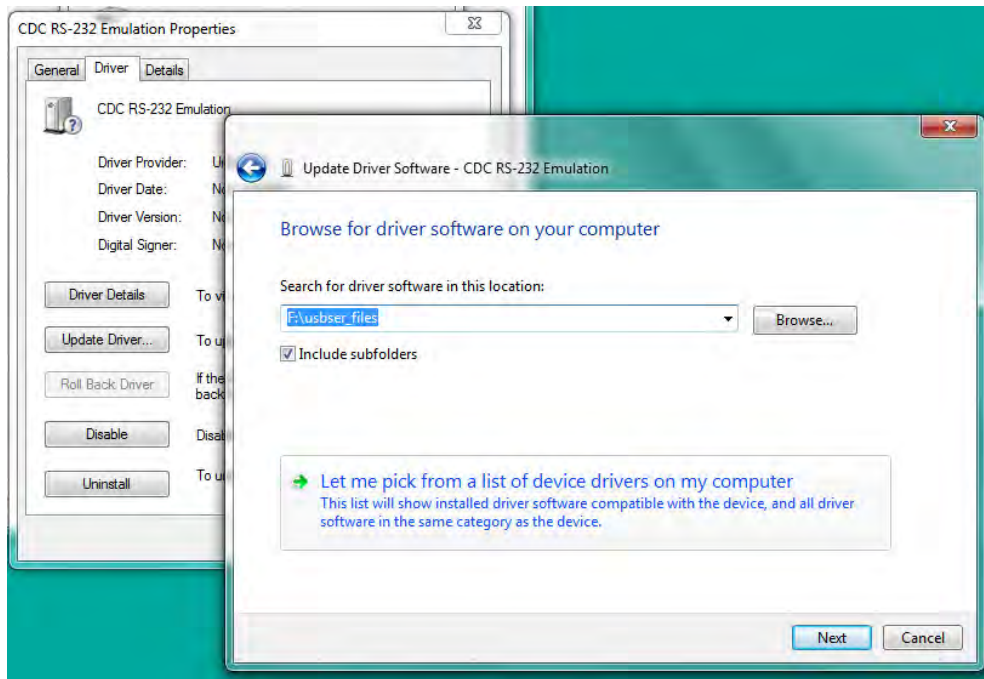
CDC RS-232 Emulation Properties

General Driver Details

CDC RS-232 Emulation

Driver Provider: U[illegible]
Driver Date: N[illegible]
Driver Version: N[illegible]
Digital Signer: N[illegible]

Driver Details To vi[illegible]

Update Driver... To u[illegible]

Roll Back Driver If the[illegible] back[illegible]

Disable Disa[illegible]

Uninstall To u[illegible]

Update Driver Software - CDC RS-232 Emulation

Browse for driver software on your computer

Search for driver software in this location:

F:\usbser_files

Browse...

Include subfolders

Let me pick from a list of device drivers on my computer
This list will show installed driver software compatible with the device, and all driver software in the same category as the device.

Next Cancel